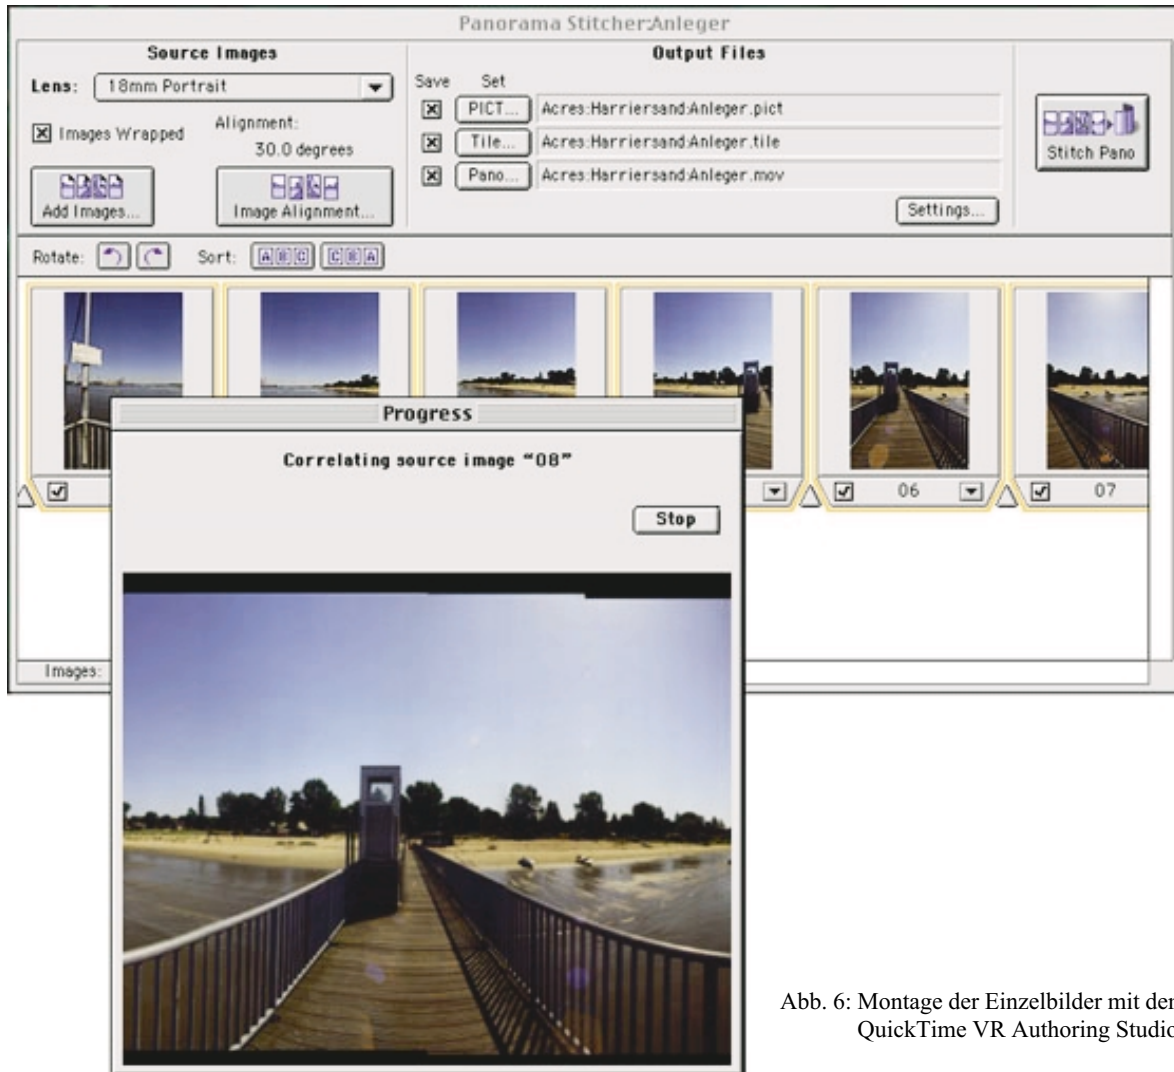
Panorama Stitcher:Anleger

Source Images

Lens: 18mm Portrait

☒ Images Wrapped

Alignment:
30.0 degrees

Add Images...

Image Alignment...

Output Files

Save Set

☒ PICT... Acres:Harriersand:Anleger.pict

☒ Tile... Acres:Harriersand:Anleger.tile

☒ Pano... Acres:Harriersand:Anleger.mov

Settings...

Stitch Pano

Rotate:

Sort:

06

07

Images:

Progress

Correlating source image "08"

Stop

Abb. 6: Montage der Einzelbilder mit der QuickTime VR Authoring Studio